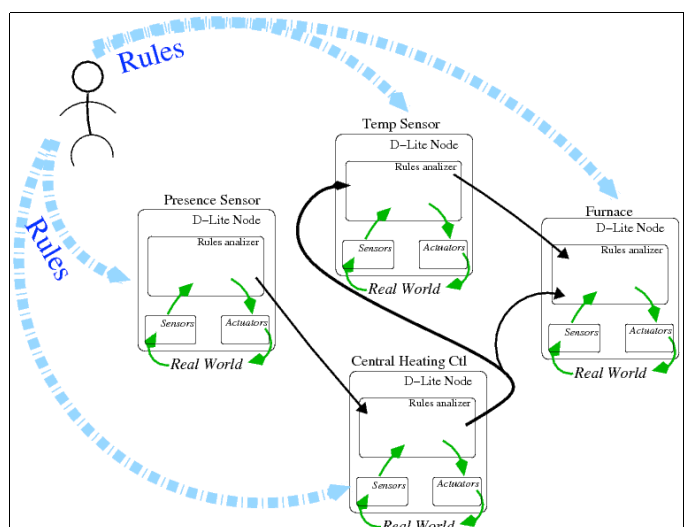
Rules

Rules

Temp Sensor
D–Lite Node
Rules analizer
Sensors
Actuators
Real World

Presence Sensor
D–Lite Node
Rules analizer
Sensors
Actuators
Real World

Furnace
D–Lite Node
Rules analizer
Sensors
Actuators
Real World

Central Heating Ctl
D–Lite Node
Rules analizer
Sensors
Actuators
Real World